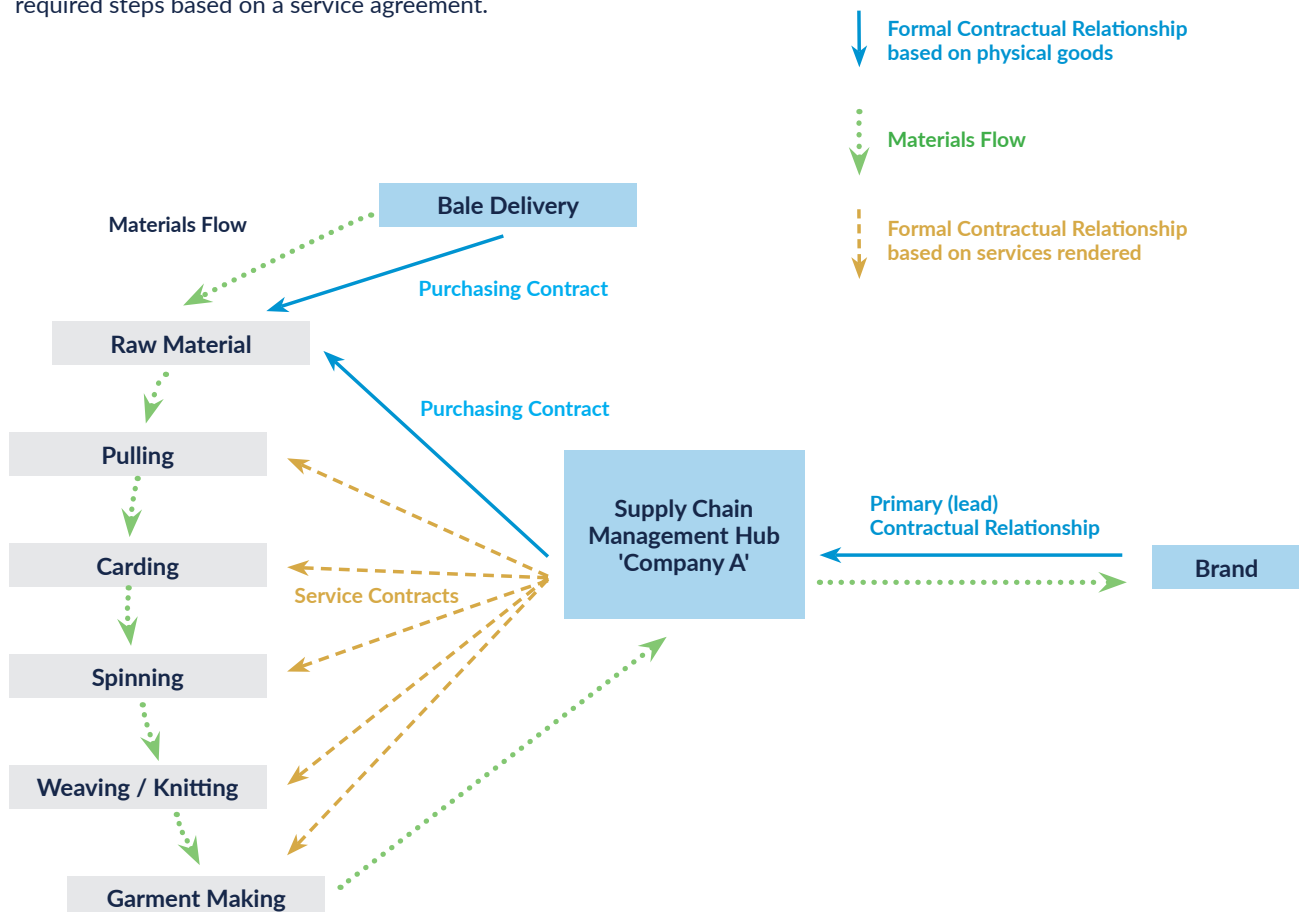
required steps based on a service agreement.

Formal Contractual Relationship based on physical goods

Materials Flow

Formal Contractual Relationship based on services rendered

Materials Flow

Bale Delivery

Purchasing Contract

Raw Material

Purchasing Contract

Pulling

Carding

Service Contracts

Spinning

Weaving / Knitting

Garment Making

Supply Chain Management Hub 'Company A'

Primary (lead) Contractual Relationship

Brand